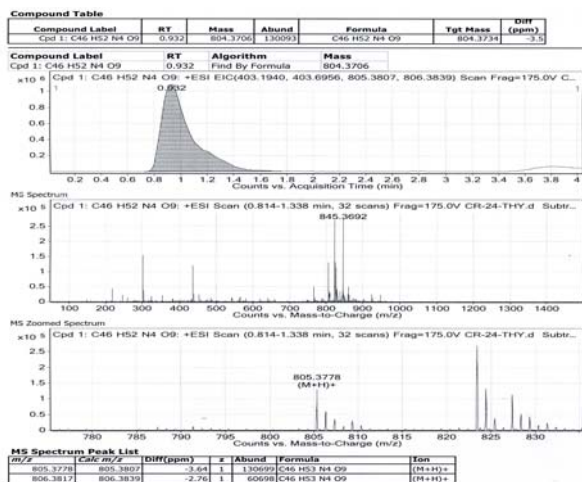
Compound Table

| Compound Label | RT | Mass | Abund | Formula | Tgt Mass | Diff (ppm) |
|---|---|---|---|---|---|---|
| Cpd 1: C46 H52 N4 O9 | 0.932 | 804.3706 | 130093 | C46 H52 N4 O9 | 804.3734 | -3.5 |

| Compound Label | RT | Algorithm | Mass |
|---|---|---|---|
| Cpd 1: C46 H52 N4 O9 | 0.932 | Find By Formula | 804.3706 |

x10 5 Cpd 1: C46 H52 N4 O9: +ESI EIC(403.1940, 403.6956, 805.3807, 806.3839) Scan Frag=175.0V C...
1
0.932
1
0.8
0.6
0.4
0.2
0.2 0.4 0.6 0.8 1 1.2 1.4 1.6 1.8 2 2.2 2.4 2.6 2.8 3 3.2 3.4 3.6 3.8 4
Counts vs. Acquisition Time (min)

MS Spectrum
x10 5 Cpd 1: C46 H52 N4 O9: +ESI Scan (0.814-1.338 min, 32 scans) Frag=175.0V CR-24-THY.d Subtr...
845.3692
2.5
2
1.5
1
0.5
0
100 200 300 400 500 600 700 800 900 1000 1100 1200 1300 1400
Counts vs. Mass-to-Charge (m/z)

MS Zoomed Spectrum
x10 5 Cpd 1: C46 H52 N4 O9: +ESI Scan (0.814-1.338 min, 32 scans) Frag=175.0V CR-24-THY.d Subtr...
2.5
2
1.5
805.3778
(M+H)+
1
0.5
0
780 785 790 795 800 805 810 815 820 825 830
Counts vs. Mass-to-Charge (m/z)

MS Spectrum Peak List

| m/z | Calc m/z | Diff(ppm) | z | Abund | Formula | Ion |
|---|---|---|---|---|---|---|
| 805.3778 | 805.3807 | -3.64 | 1 | 130699 | C46 H53 N4 O9 | (M+H)+ |
| 806.3817 | 806.3839 | -2.76 | 1 | 60698 | C46 H53 N4 O9 | (M+H)+ |